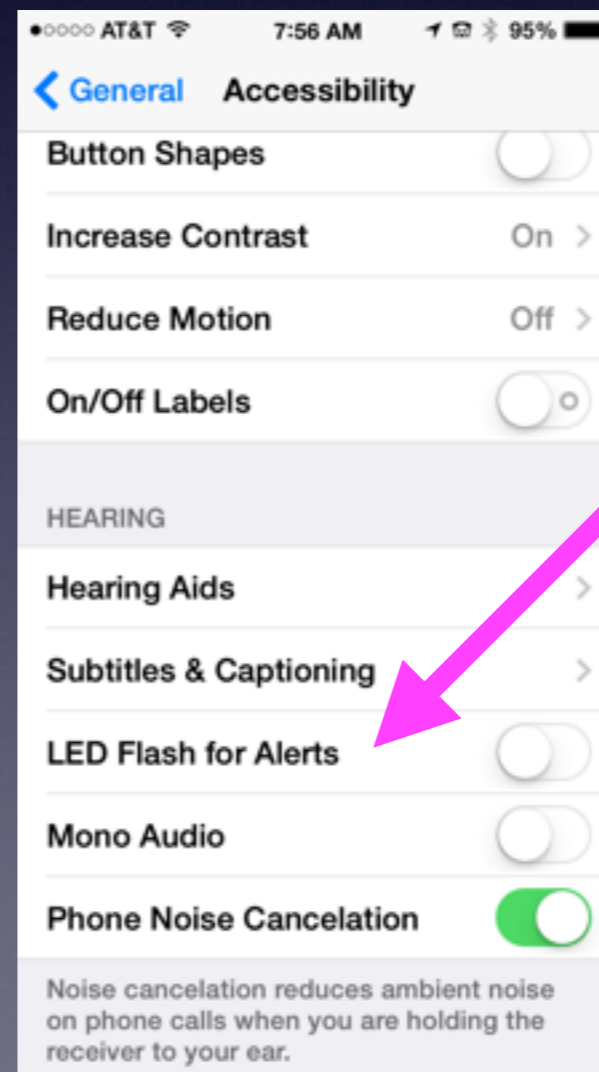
●○○○○ AT&T 7:56 AM 95%

General Accessibility

Button Shapes

Increase Contrast On >

Reduce Motion Off >

On/Off Labels

HEARING

Hearing Aids >

Subtitles & Captioning >

LED Flash for Alerts

Mono Audio

Phone Noise Cancelation

Noise cancelation reduces ambient noise on phone calls when you are holding the receiver to your ear.